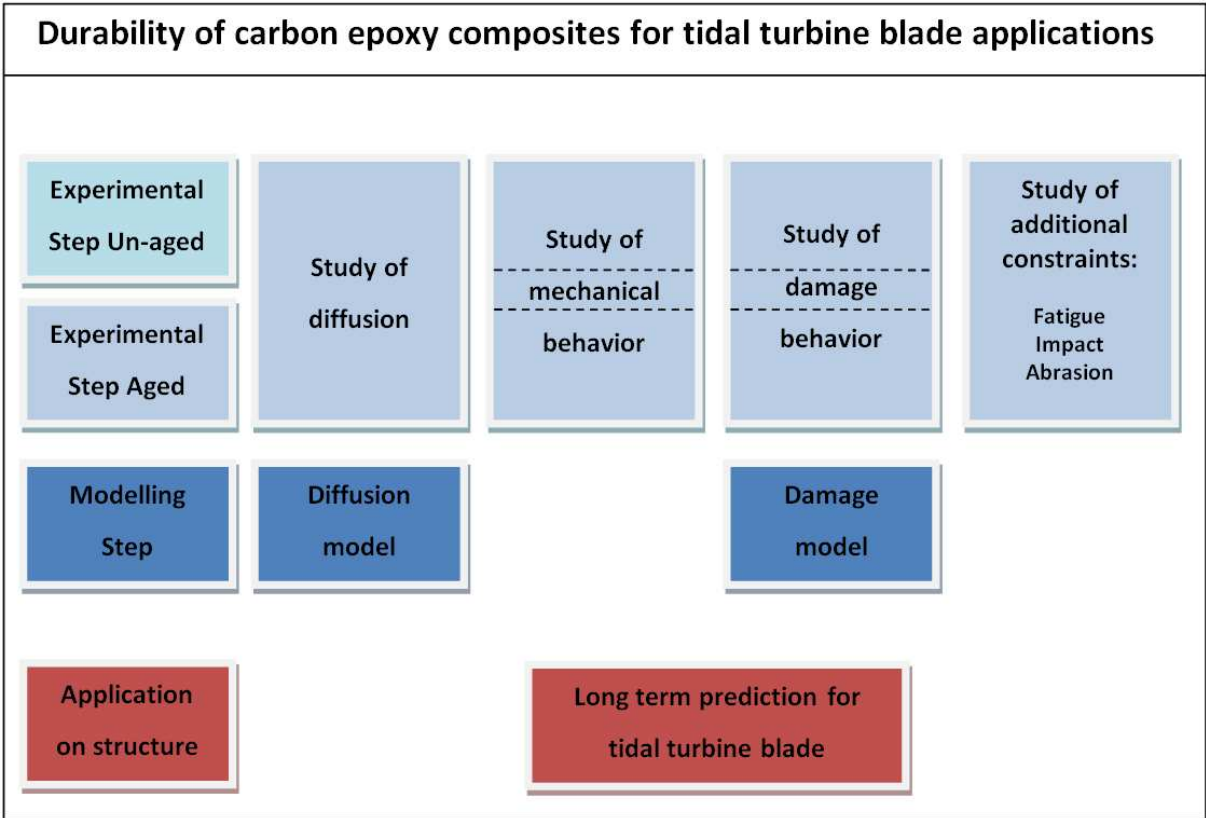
Durability of carbon epoxy composites for tidal turbine blade applications

Experimental Step Un-aged

Experimental Step Aged

Study of diffusion

Study of mechanical behavior

Study of damage behavior

Study of additional constraints:

Fatigue
Impact
Abrasion

Modelling Step

Diffusion model

Damage model

Application on structure

Long term prediction for tidal turbine blade